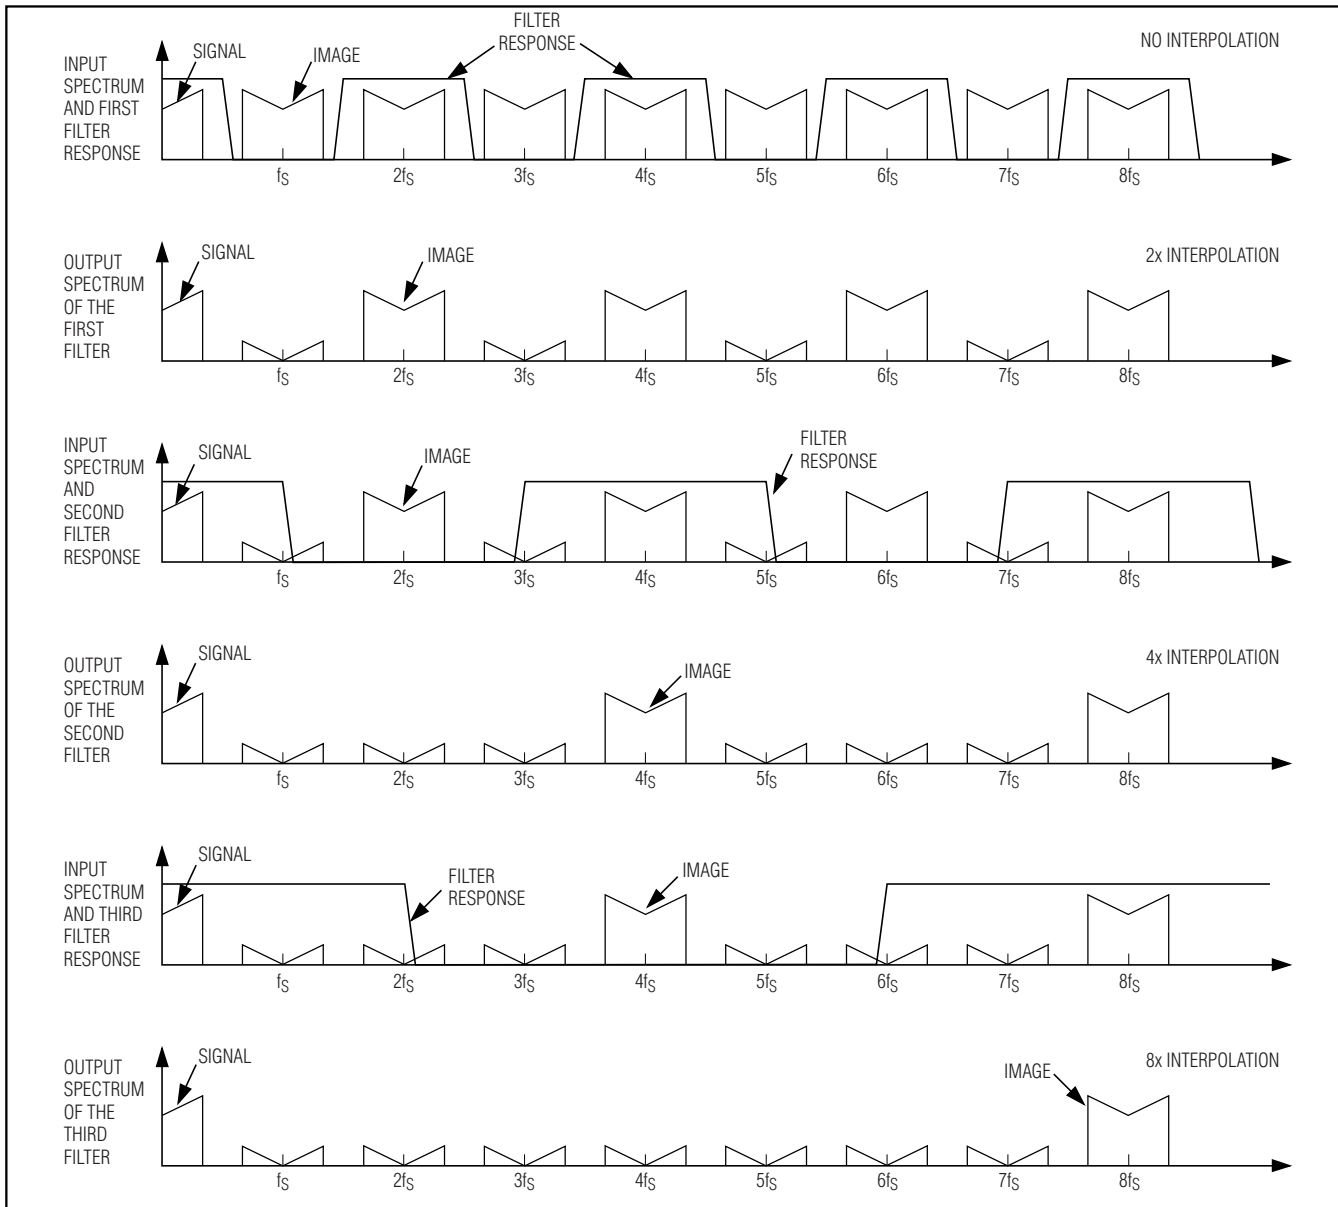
INPUT SPECTRUM AND FIRST FILTER RESPONSE

SIGNAL

IMAGE

FILTER RESPONSE

NO INTERPOLATION

$f_S$ $2f_S$ $3f_S$ $4f_S$ $5f_S$ $6f_S$ $7f_S$ $8f_S$

OUTPUT SPECTRUM OF THE FIRST FILTER

SIGNAL

IMAGE

2x INTERPOLATION

$f_S$ $2f_S$ $3f_S$ $4f_S$ $5f_S$ $6f_S$ $7f_S$ $8f_S$

INPUT SPECTRUM AND SECOND FILTER RESPONSE

SIGNAL

IMAGE

FILTER RESPONSE

$f_S$ $2f_S$ $3f_S$ $4f_S$ $5f_S$ $6f_S$ $7f_S$ $8f_S$

OUTPUT SPECTRUM OF THE SECOND FILTER

SIGNAL

IMAGE

4x INTERPOLATION

$f_S$ $2f_S$ $3f_S$ $4f_S$ $5f_S$ $6f_S$ $7f_S$ $8f_S$

INPUT SPECTRUM AND THIRD FILTER RESPONSE

SIGNAL

FILTER RESPONSE

IMAGE

$f_S$ $2f_S$ $3f_S$ $4f_S$ $5f_S$ $6f_S$ $7f_S$ $8f_S$

OUTPUT SPECTRUM OF THE THIRD FILTER

SIGNAL

IMAGE

8x INTERPOLATION

$f_S$ $2f_S$ $3f_S$ $4f_S$ $5f_S$ $6f_S$ $7f_S$ $8f_S$